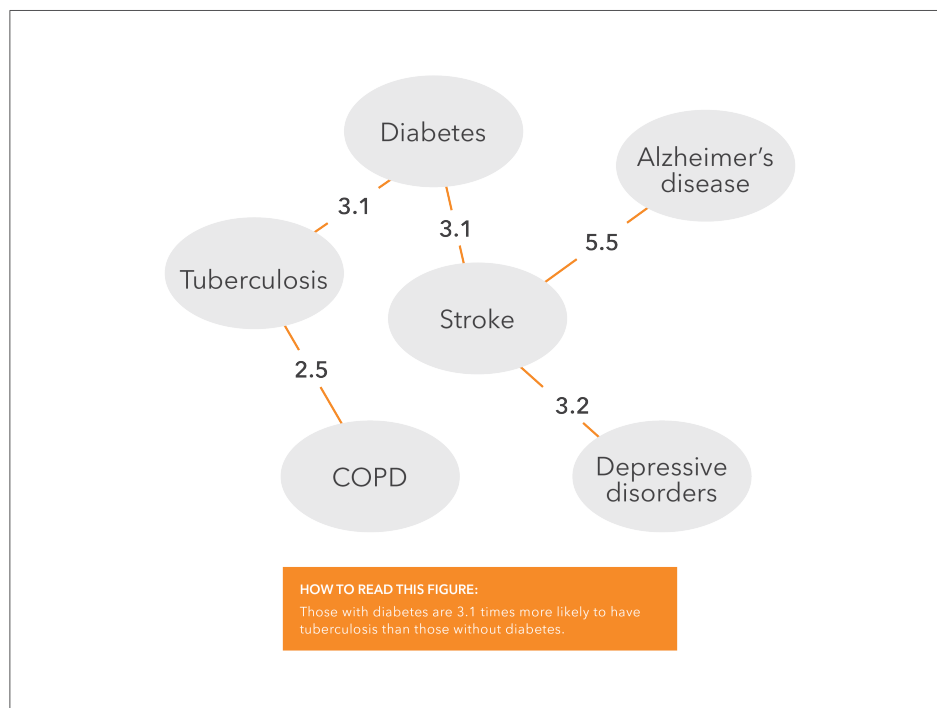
Diabetes

Alzheimer's disease

3.1

3.1

5.5

Tuberculosis

Stroke

2.5

3.2

COPD

Depressive disorders

HOW TO READ THIS FIGURE:
Those with diabetes are 3.1 times more likely to have tuberculosis than those without diabetes.